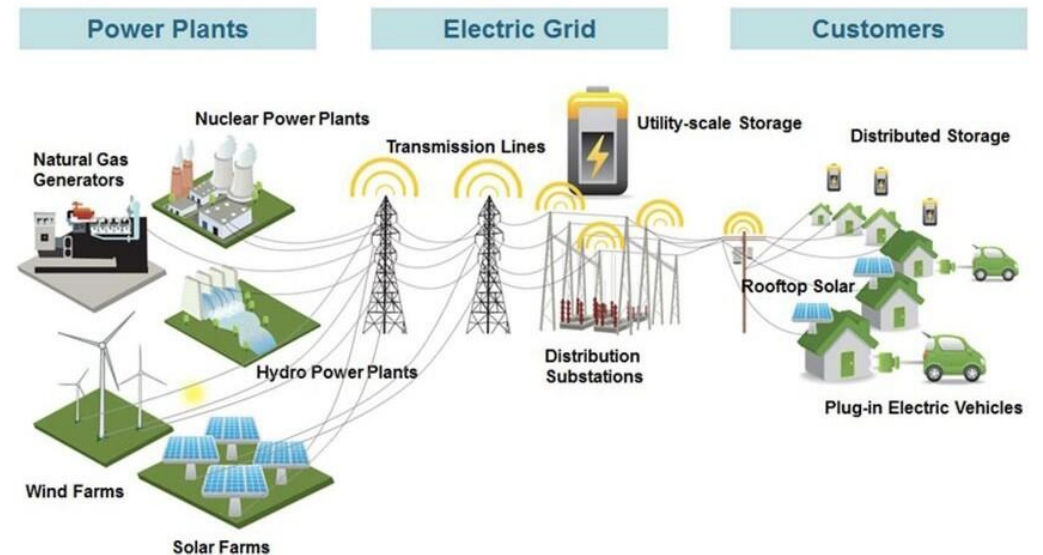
Power Plants

Electric Grid

Customers

Nuclear Power Plants

Natural Gas Generators

Hydro Power Plants

Wind Farms

Solar Farms

Transmission Lines

Utility-scale Storage

Distribution Substations

Distributed Storage

Rooftop Solar

Plug-in Electric Vehicles